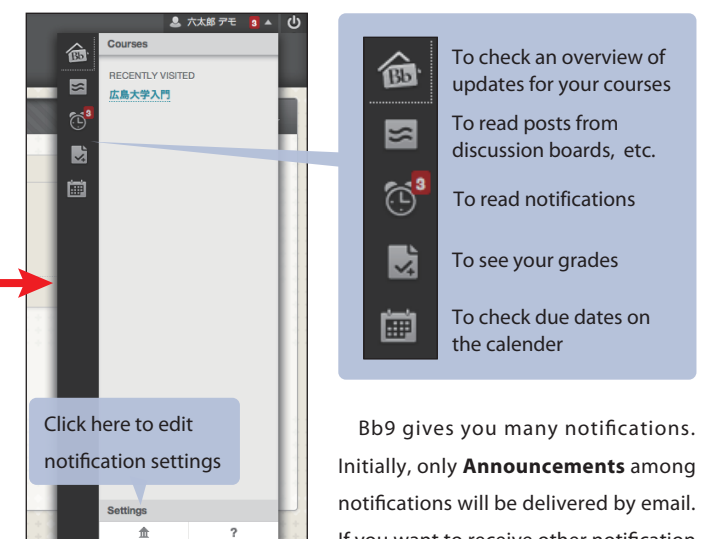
六太郎 デモ 3

Courses

RECENTLY VISITED

広島大学入門

3

Click here to edit notification settings

Settings

?

To check an overview of updates for your courses

To read posts from discussion boards, etc.

3

To read notifications

To see your grades

To check due dates on the calender

Bb9 gives you many notifications. Initially, only **Announcements** among notifications will be delivered by email. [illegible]